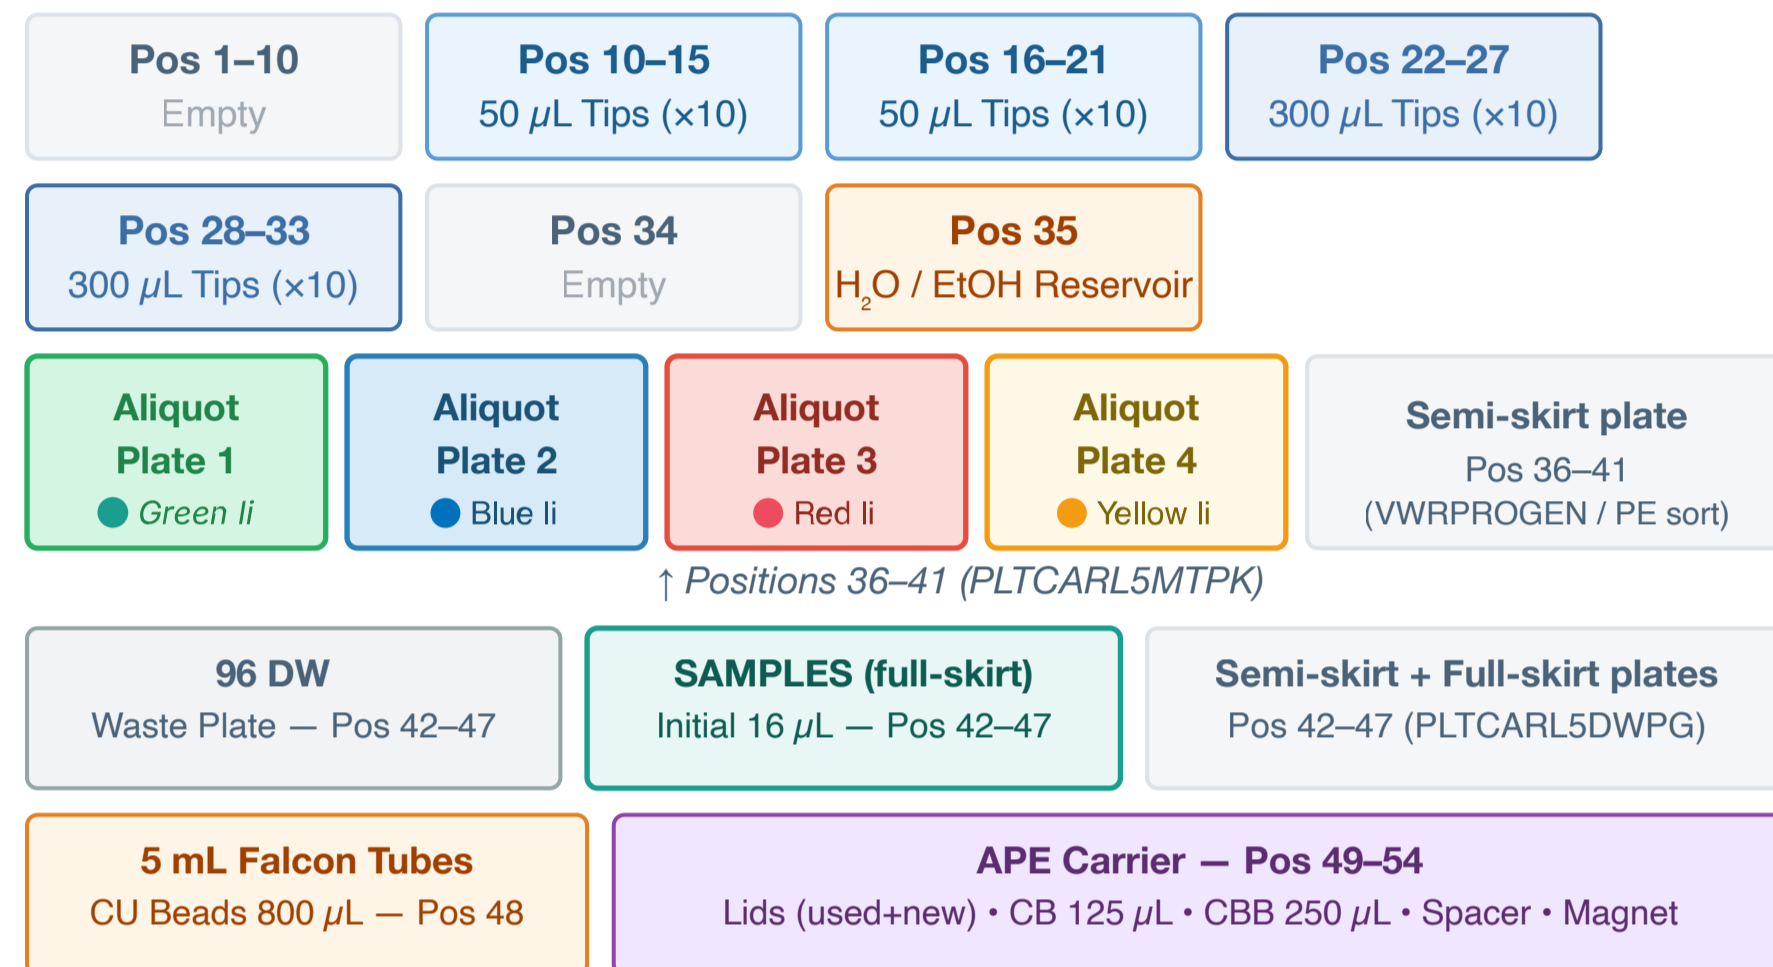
Pos 1–10
Empty

Pos 10–15
50 $\mu$L Tips (×10)

Pos 16–21
50 $\mu$L Tips (×10)

Pos 22–27
300 $\mu$L Tips (×10)

Pos 28–33
300 $\mu$L Tips (×10)

Pos 34
Empty

Pos 35
$H_2O$ / EtOH Reservoir

Aliquot Plate 1
Green li

Aliquot Plate 2
Blue li

Aliquot Plate 3
Red li

Aliquot Plate 4
Yellow li

Semi-skirt plate
Pos 36–41
(VWRPROGEN / PE sort)

↑ Positions 36–41 (PLTCARL5MTPK)

96 DW
Waste Plate — Pos 42–47

SAMPLES (full-skirt)
Initial 16 $\mu$L — Pos 42–47

Semi-skirt + Full-skirt plates
Pos 42–47 (PLTCARL5DWPG)

5 mL Falcon Tubes
CU Beads 800 $\mu$L — Pos 48

APE Carrier — Pos 49–54
Lids (used+new) • CB 125 $\mu$L • CBB 250 $\mu$L • Spacer • Magnet